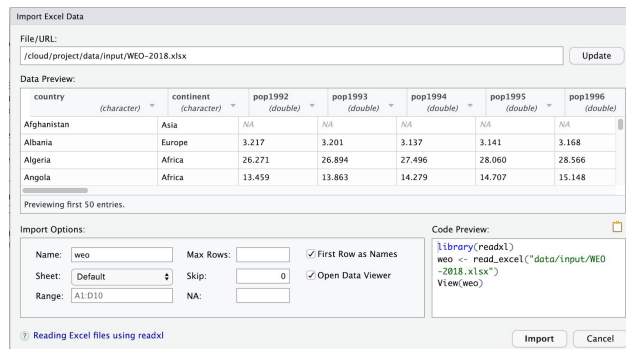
Import Excel Data

File/URL:

/cloud/project/data/input/WEO-2018.xlsx

Update

Data Preview:

| country (character) | continent (character) | pop1992 (double) | pop1993 (double) | pop1994 (double) | pop1995 (double) | pop1996 (double) |
|---|---|---|---|---|---|---|
| Afghanistan | Asia | NA | NA | NA | NA | NA |
| Albania | Europe | 3.217 | 3.201 | 3.137 | 3.141 | 3.168 |
| Algeria | Africa | 26.271 | 26.894 | 27.496 | 28.060 | 28.566 |
| Angola | Africa | 13.459 | 13.863 | 14.279 | 14.707 | 15.148 |

Previewing first 50 entries.

Import Options:

Name: weo
Max Rows:
First Row as Names
Sheet: Default
Skip: 0
Open Data Viewer
Range: A1:D10
NA:

Code Preview:

library(readxl)
weo <- read_excel("data/input/WEO-2018.xlsx")
View(weo)

Reading Excel files using readxl

Import

Cancel